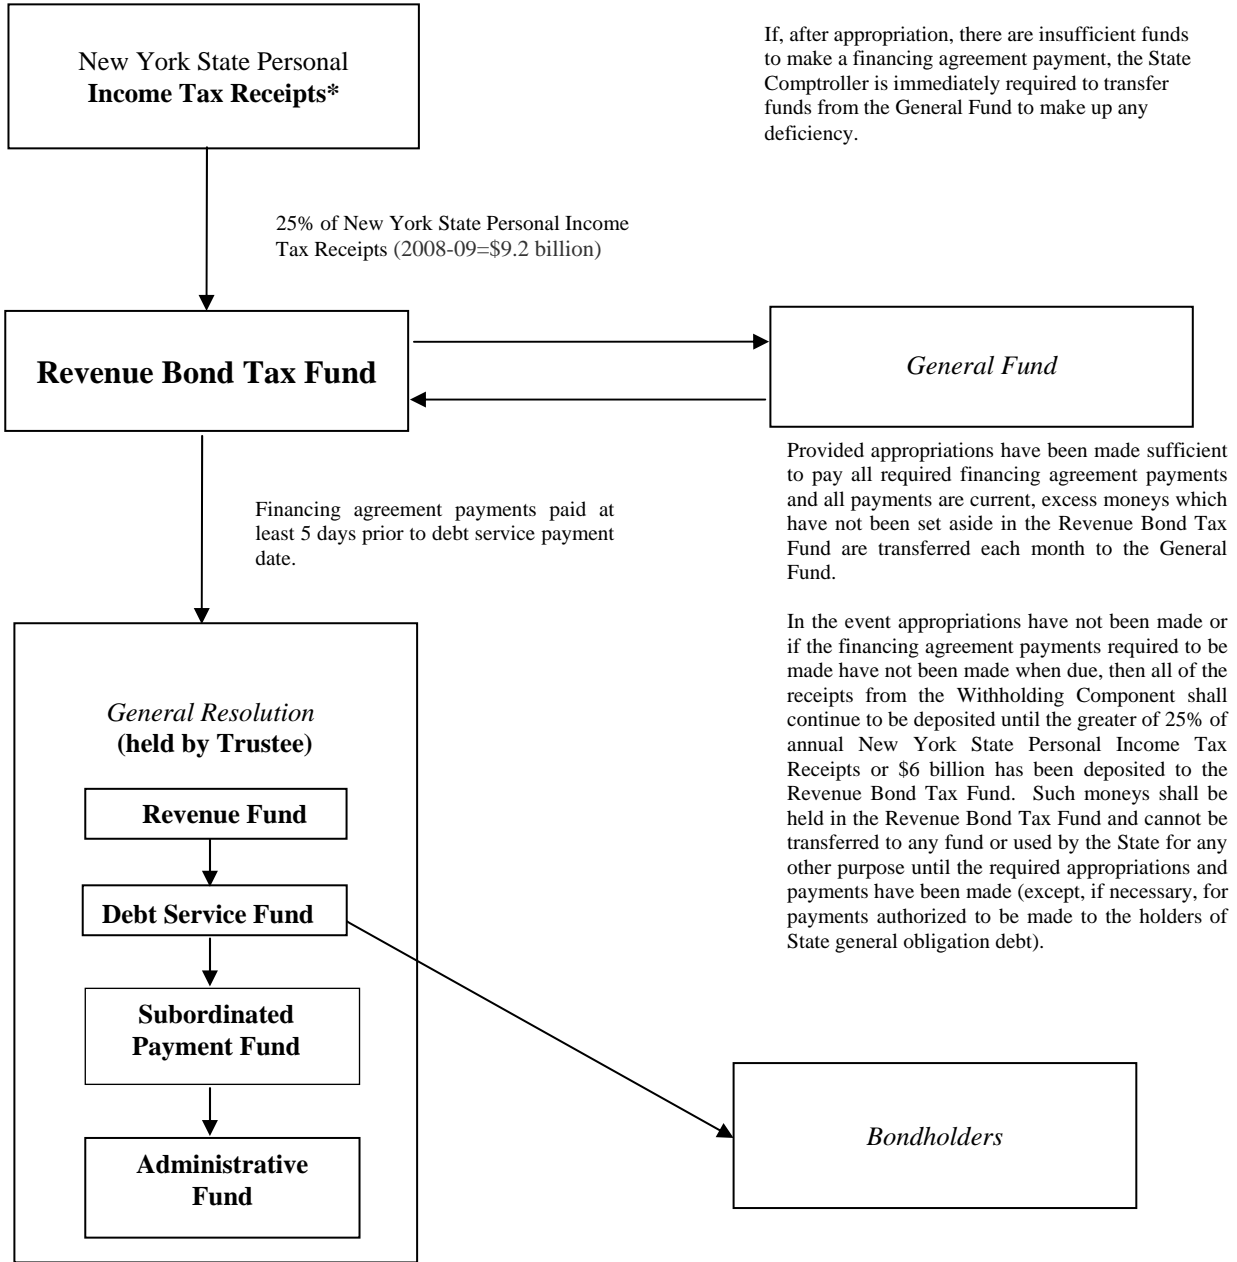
New York State Personal **Income Tax Receipts***

If, after appropriation, there are insufficient funds to make a financing agreement payment, the State Comptroller is immediately required to transfer funds from the General Fund to make up any deficiency.

25% of New York State Personal Income Tax Receipts (2008-09=$9.2 billion)

**Revenue Bond Tax Fund**

*General Fund*

Provided appropriations have been made sufficient to pay all required financing agreement payments and all payments are current, excess moneys which have not been set aside in the Revenue Bond Tax Fund are transferred each month to the General Fund.

Financing agreement payments paid at least 5 days prior to debt service payment date.

In the event appropriations have not been made or if the financing agreement payments required to be made have not been made when due, then all of the receipts from the Withholding Component shall continue to be deposited until the greater of 25% of annual New York State Personal Income Tax Receipts or $6 billion has been deposited to the Revenue Bond Tax Fund. Such moneys shall be held in the Revenue Bond Tax Fund and cannot be transferred to any fund or used by the State for any other purpose until the required appropriations and payments have been made (except, if necessary, for payments authorized to be made to the holders of State general obligation debt).

*General Resolution*
**(held by Trustee)**

**Revenue Fund**

**Debt Service Fund**

**Subordinated Payment Fund**

**Administrative Fund**

*Bondholders*